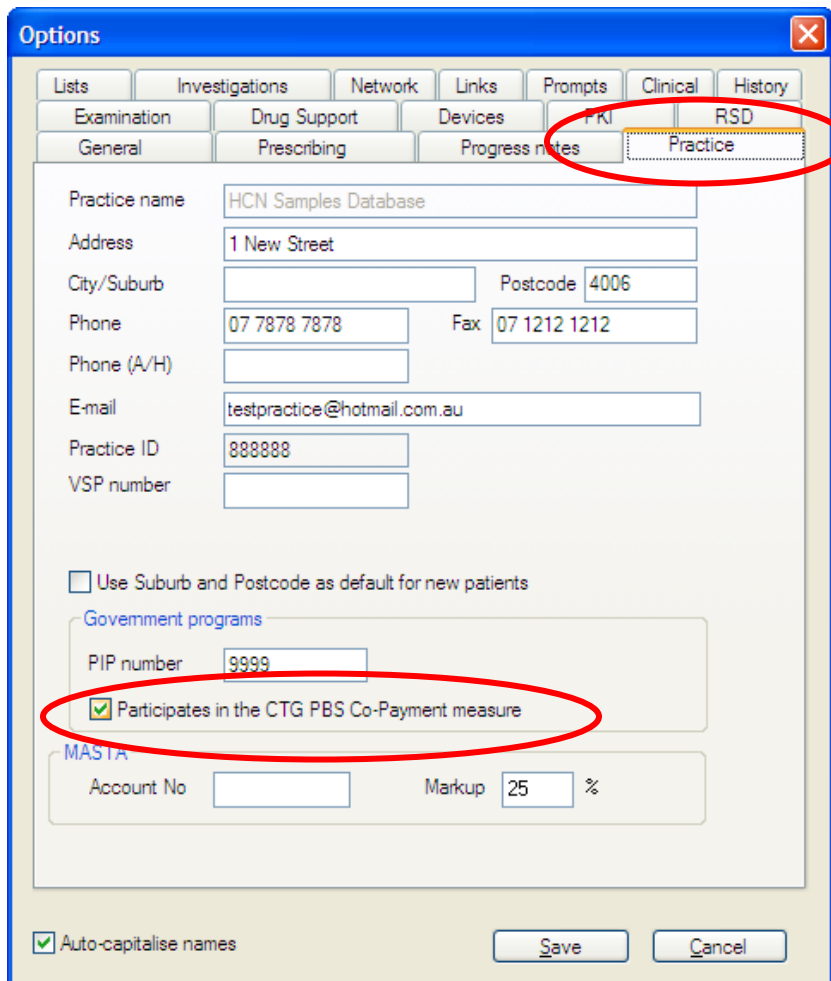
Options

Lists | Investigations | Network | Links | Prompts | Clinical | History
Examination | Drug Support | Devices | PKI | RSD
General | Prescribing | Progress notes | Practice

Practice name HCN Samples Database
Address 1 New Street
City/Suburb
Postcode 4006
Phone 07 7878 7878
Fax 07 1212 1212
Phone (A/H)
E-mail testpractice@hotmail.com.au
Practice ID 888888
VSP number

Use Suburb and Postcode as default for new patients

Government programs
PIP number 9999
Participates in the CTG PBS Co-Payment measure

MASTA
Account No
Markup 25 %

Auto-capitalise names

Save
Cancel